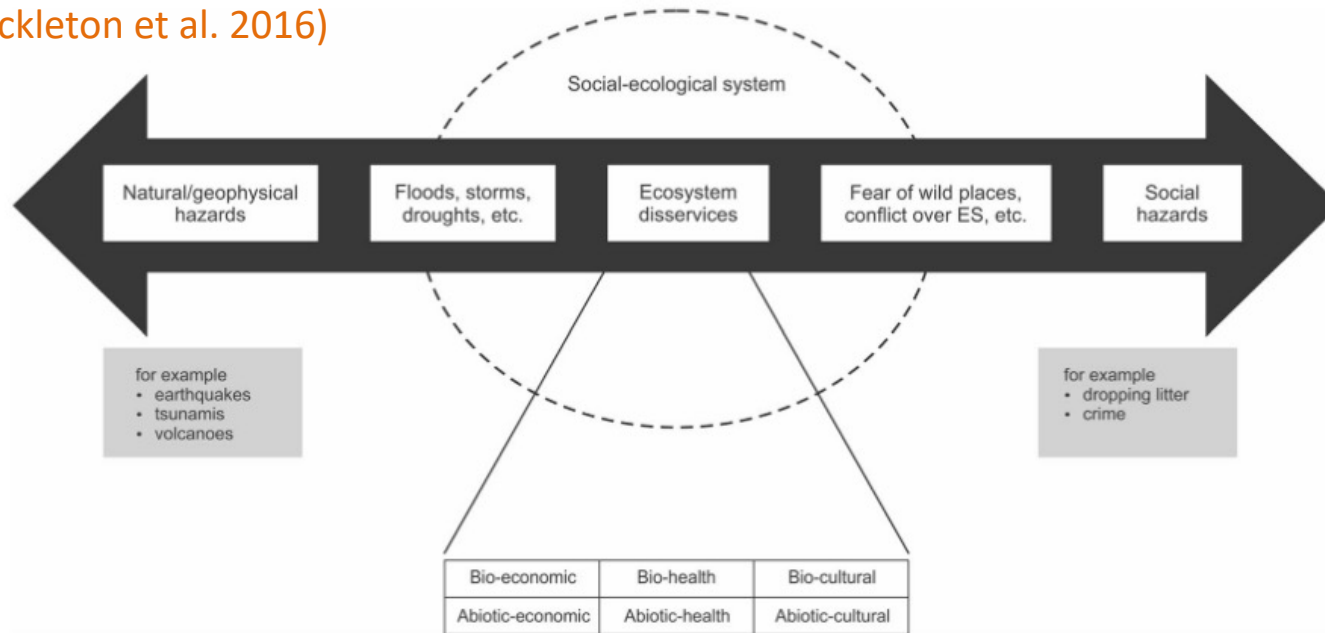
ckleton et al. 2016)

Social-ecological system

Natural/geophysical hazards

Floods, storms, droughts, etc.

Ecosystem disservices

Fear of wild places, conflict over ES, etc.

Social hazards

for example
• earthquakes
• tsunamis
• volcanoes

for example
• dropping litter
• crime

| Bio-economic | Bio-health | Bio-cultural |
|---|---|---|
| Abiotic-economic | Abiotic-health | Abiotic-cultural |